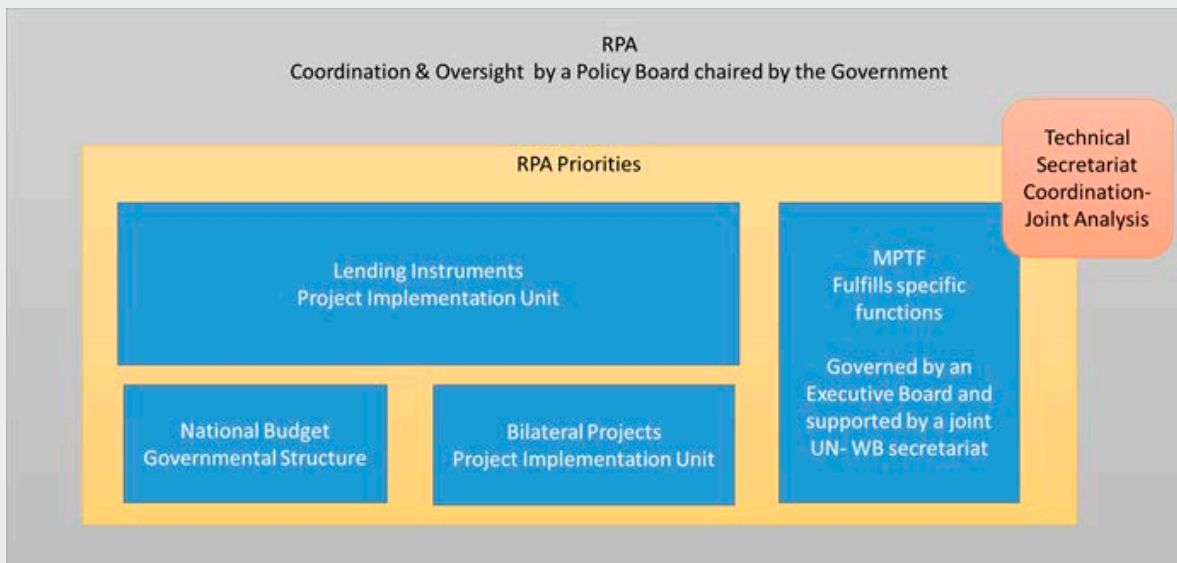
RPA
Coordination & Oversight by a Policy Board chaired by the Government

Technical Secretariat Coordination-Joint Analysis

RPA Priorities

Lending Instruments
Project Implementation Unit

MPTF
Fulfills specific functions

Governed by an Executive Board and supported by a joint UN- WB secretariat

National Budget
Governmental Structure

Bilateral Projects
Project Implementation Unit